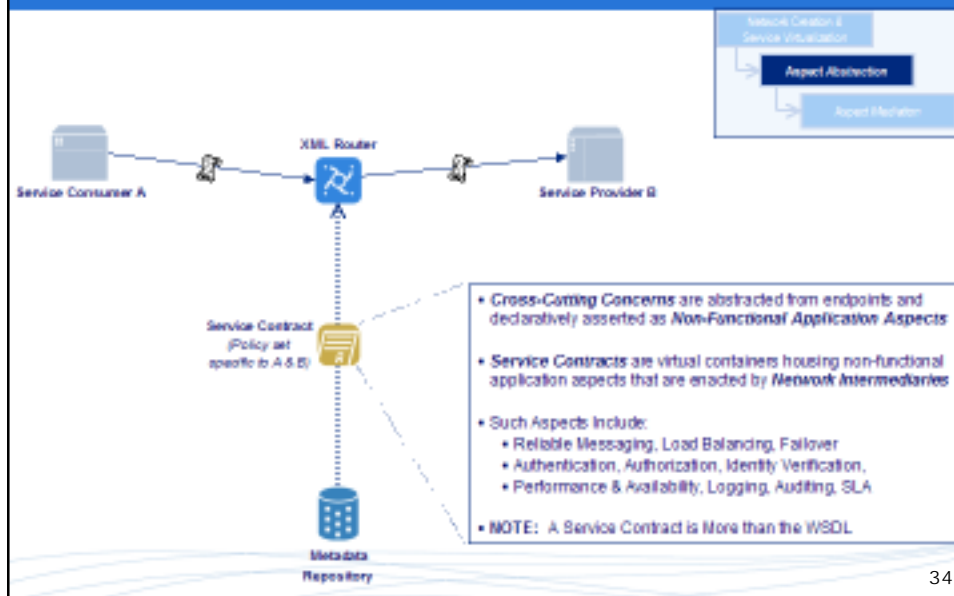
Network Creation & Service Virtualization

Aspect Abstraction

Aspect Mediation

XML Router

Service Consumer A

Service Provider B

Service Contract (Policy set specific to A & B)

Metadata Repository

• Cross-Cutting Concerns are abstracted from endpoints and declaratively asserted as Non-Functional Application Aspects

• Service Contracts are virtual containers housing non-functional application aspects that are enacted by Network Intermediaries

• Such Aspects Include:
• Reliable Messaging, Load Balancing, Failover
• Authentication, Authorization, Identity Verification,
• Performance & Availability, Logging, Auditing, SLA

• NOTE: A Service Contract is More than the WSDL

34